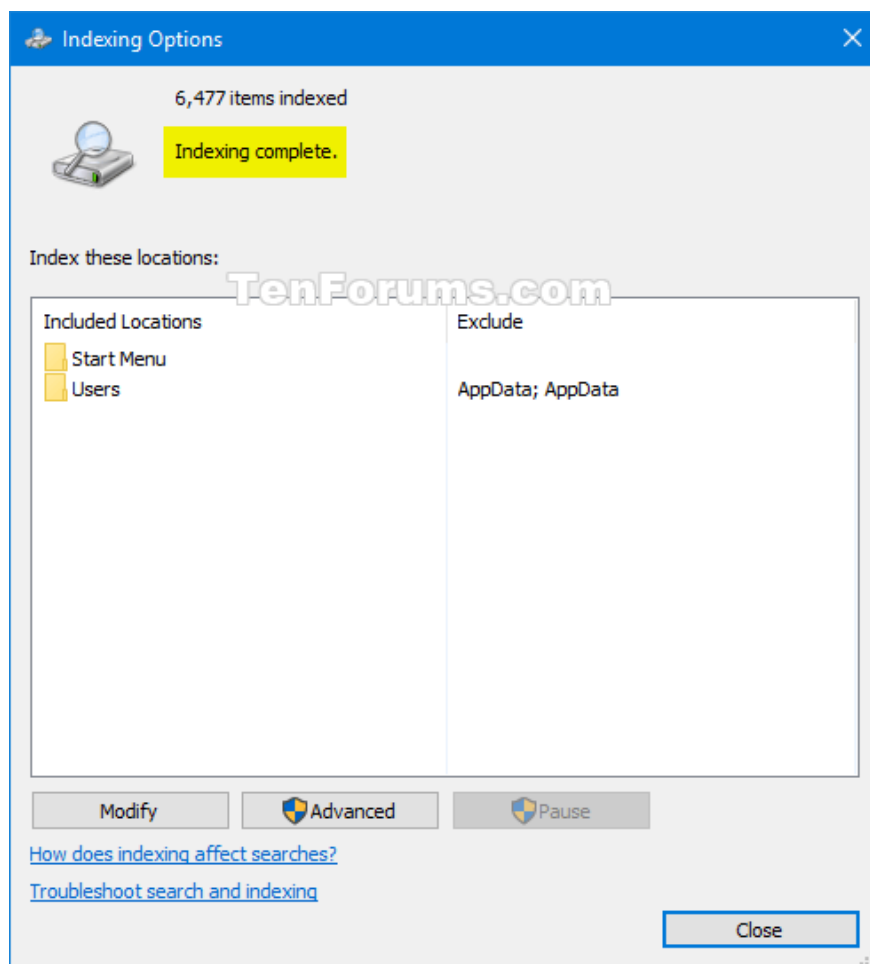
Indexing Options

6,477 items indexed

Indexing complete.

Index these locations:

TenForums.com

| Included Locations | Exclude |
|---|---|
| Start Menu | |
| Users | AppData; AppData |

Modify

Advanced

Pause

How does indexing affect searches?

Troubleshoot search and indexing

Close